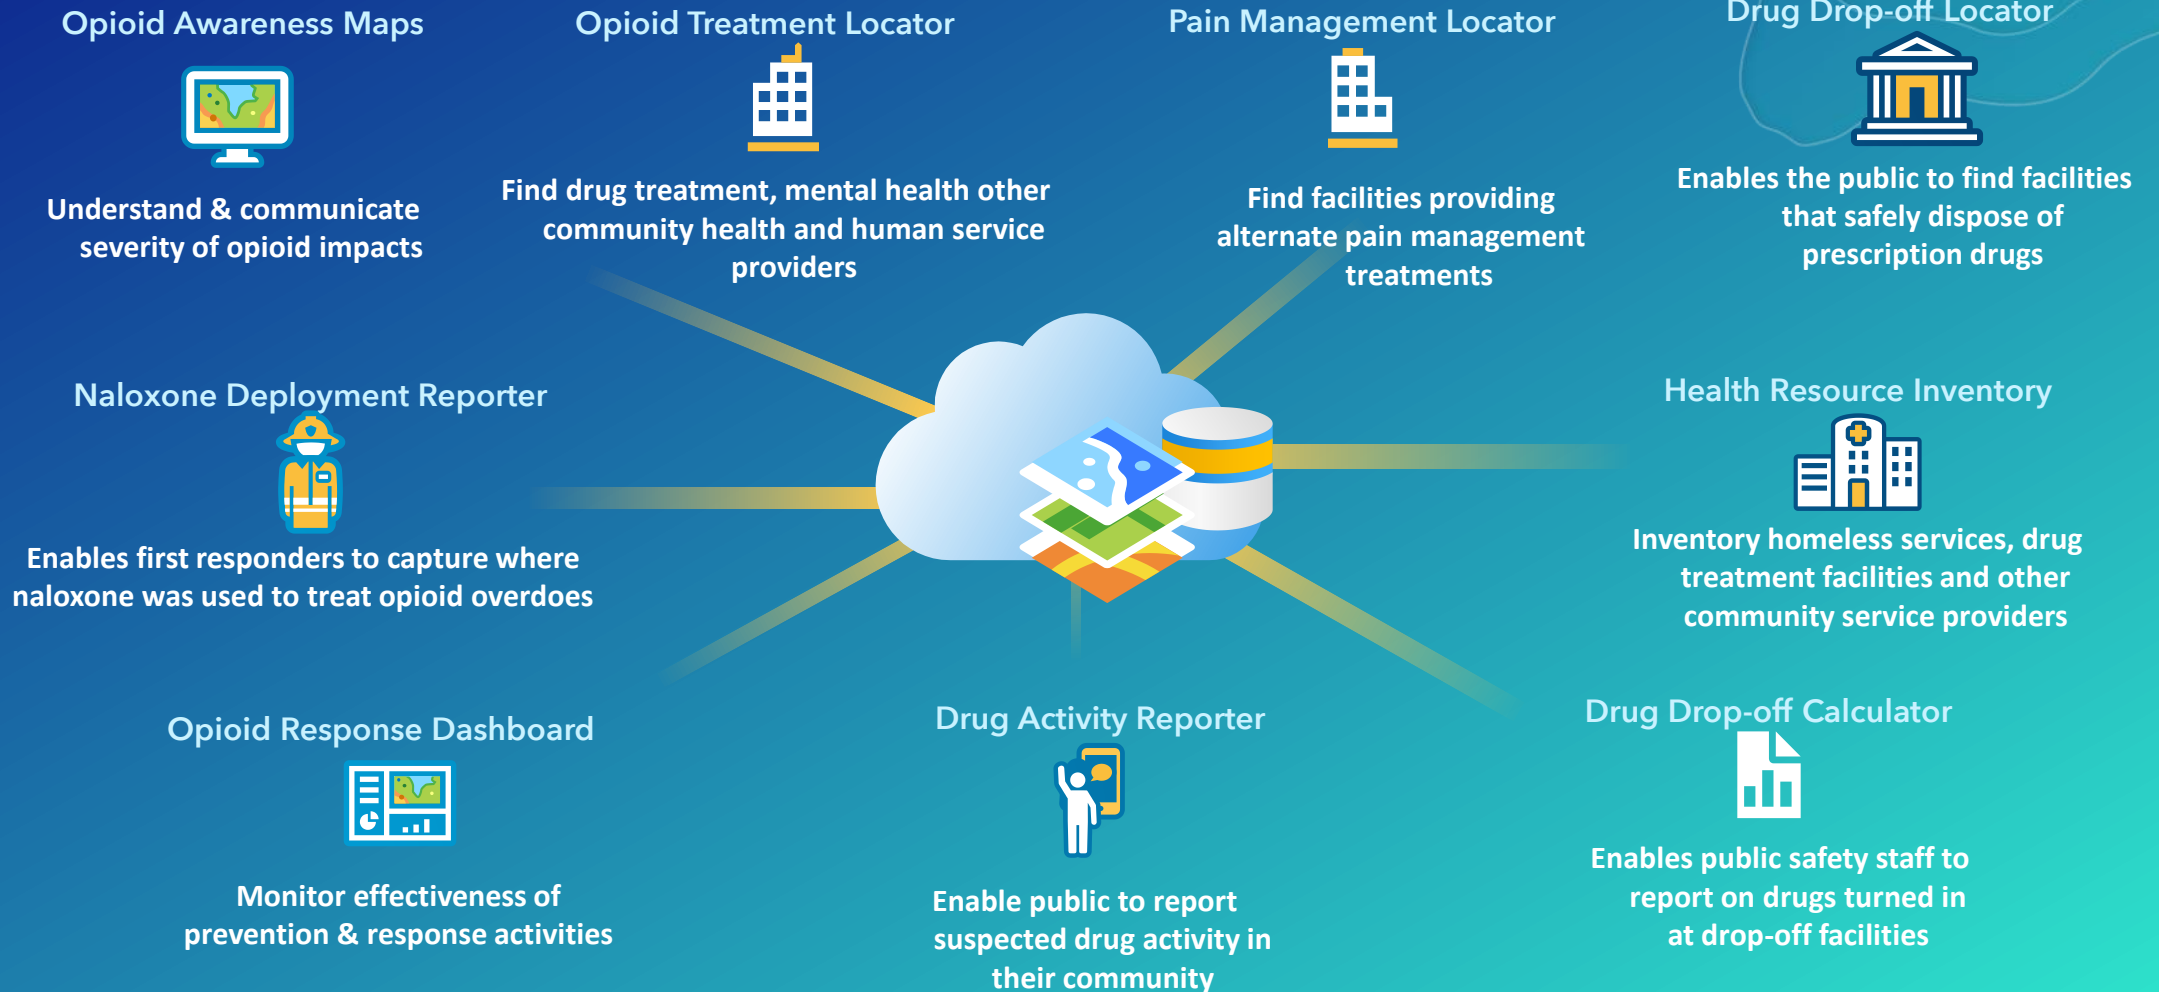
Opioid Awareness Maps

Understand & communicate severity of opioid impacts

Opioid Treatment Locator

Find drug treatment, mental health other community health and human service providers

Pain Management Locator

Find facilities providing alternate pain management treatments

Drug Drop-off Locator

Enables the public to find facilities that safely dispose of prescription drugs

Naloxone Deployment Reporter

Enables first responders to capture where naloxone was used to treat opioid overdoes

Health Resource Inventory

Inventory homeless services, drug treatment facilities and other community service providers

Opioid Response Dashboard

Monitor effectiveness of prevention & response activities

Drug Activity Reporter

Enable public to report suspected drug activity in their community

Drug Drop-off Calculator

Enables public safety staff to report on drugs turned in at drop-off facilities